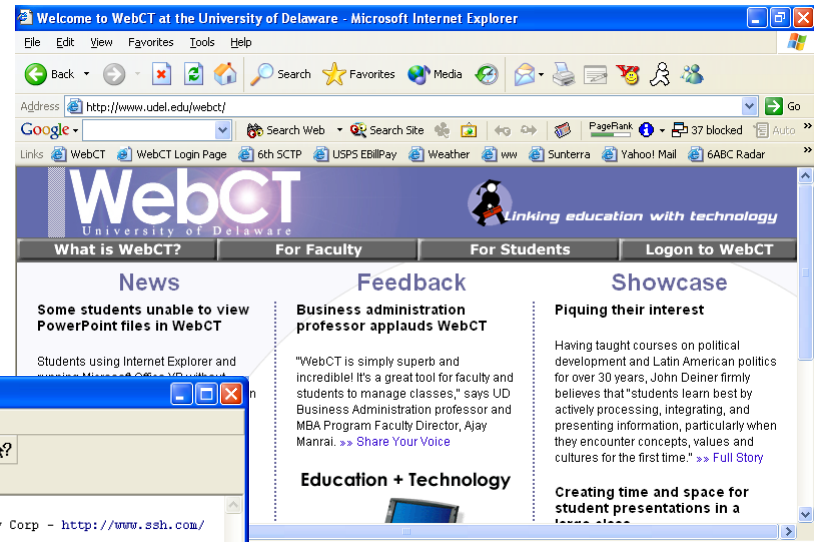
Welcome to WebCT at the University of Delaware - Microsoft Internet Explorer

File Edit View Favorites Tools Help

Back Search Favorites Media

Address http://www.udel.edu/webct/ Go

Google Search Web Search Site PageRank 37 blocked Auto

Links WebCT WebCT Login Page 6th SCTP USPS EBillPay Weather ww Sunterra Yahoo! Mail 6ABC Radar

WebCT
University of Delaware

Linking education with technology

What is WebCT? For Faculty For Students Logon to WebCT

News

Some students unable to view PowerPoint files in WebCT

Students using Internet Explorer and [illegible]

Feedback

Business administration professor applauds WebCT

"WebCT is simply superb and incredible! It's a great tool for faculty and students to manage classes," says UD Business Administration professor and MBA Program Faculty Director, Ajay Manrai. »» Share Your Voice

Education + Technology

Showcase

Piquing their interest

Having taught courses on political development and Latin American politics for over 30 years, John Deiner firmly believes that "students learn best by actively processing, integrating, and presenting information, particularly when they encounter concepts, values and cultures for the first time." »» Full Story

Creating time and space for student presentations in a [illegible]

?

Corp - http://www.ssh.com/